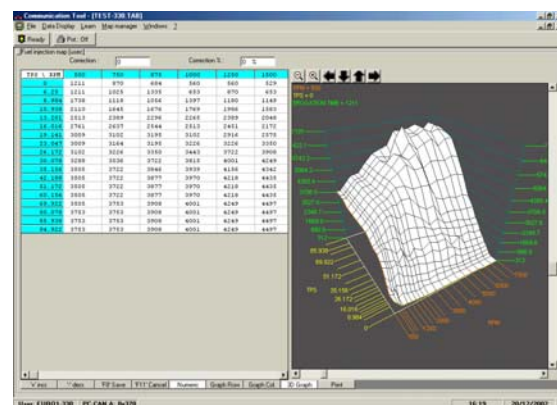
Communication Tool - [TEST-330 TAB]

File Data Display Learn Map manager Windows 2

Ready Pot: Off

Fuel injection map [usec]

Correction: 0 Correction %: 0 %

| TPS \ RPM | 500 | 750 | 875 | 1000 | 1250 | 1500 |
|---|---|---|---|---|---|---|
| 0 | 1211 | 970 | 484 | 360 | 360 | 329 |
| 6.25 | 1211 | 1025 | 1335 | 653 | 970 | 653 |
| 8.984 | 1738 | 1118 | 1056 | 1397 | 1180 | 1149 |
| 10.938 | 2110 | 1645 | 1676 | 1769 | 1986 | 1583 |
| 15.551 | 2513 | 2389 | 2296 | 2265 | 2389 | 2048 |
| 18.016 | 2761 | 2637 | 2544 | 2513 | 2451 | 2172 |
| 19.141 | 3009 | 3102 | 3195 | 3102 | 2916 | 2575 |
| 23.047 | 3009 | 3164 | 3195 | 3226 | 3226 | 3350 |
| 26.172 | 3102 | 3226 | 3350 | 3443 | 3722 | 3908 |
| 30.078 | 3288 | 3536 | 3722 | 3815 | 4001 | 4249 |
| 35.156 | 3505 | 3722 | 3846 | 3939 | 4156 | 4342 |
| 39.844 | 3505 | 3722 | 3877 | 3970 | 4218 | 4435 |
| 51.172 | 3505 | 3722 | 3877 | 3970 | 4218 | 4435 |
| 60.156 | 3505 | 3722 | 3877 | 3970 | 4218 | 4435 |
| 69.922 | 3505 | 3753 | 3908 | 4001 | 4249 | 4497 |
| 80.078 | 3753 | 3753 | 3908 | 4001 | 4249 | 4497 |
| 89.844 | 3753 | 3753 | 3908 | 4001 | 4249 | 4497 |
| 94.922 | 3753 | 3753 | 3908 | 4001 | 4249 | 4497 |

TPS RPM

'V' inc 'I' dec 'F8' Save 'F11' Cancel Numeric Graph Row Graph Col 3D Graph Print

15:15 20/12/2002